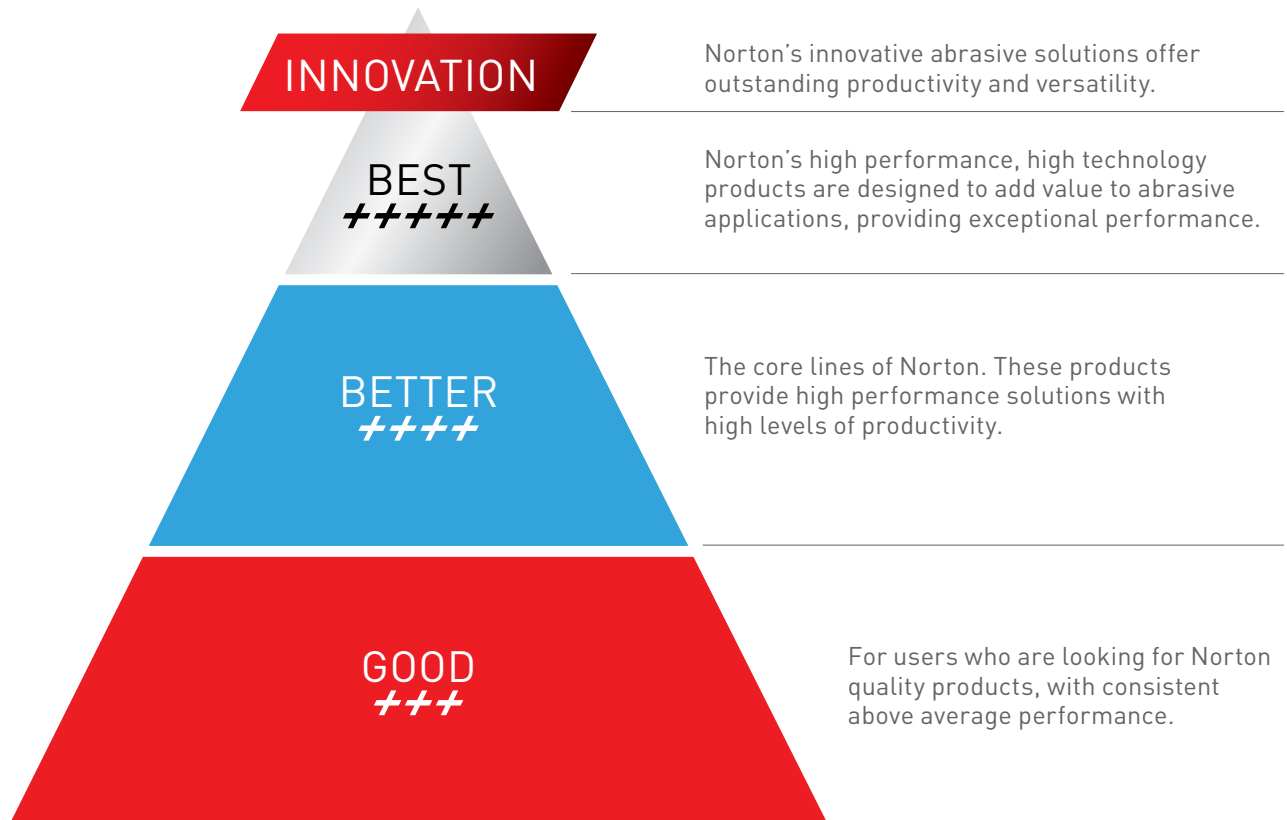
INNOVATION

Norton's innovative abrasive solutions offer outstanding productivity and versatility.

BEST
+++++

Norton's high performance, high technology products are designed to add value to abrasive applications, providing exceptional performance.

BETTER
++++

The core lines of Norton. These products provide high performance solutions with high levels of productivity.

GOOD
+++

For users who are looking for Norton quality products, with consistent above average performance.